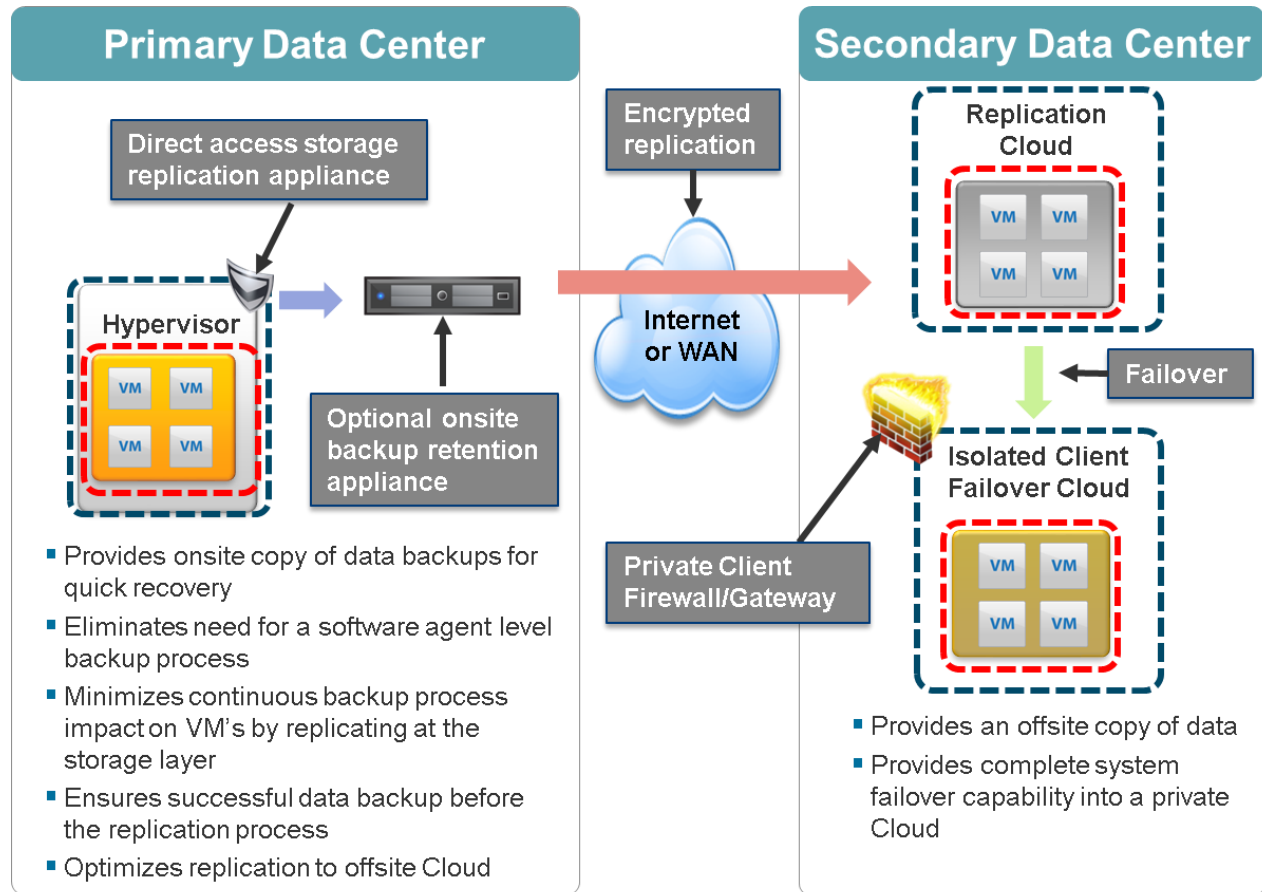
Primary Data Center

Direct access storage replication appliance

Hypervisor

VM VM
VM VM

Optional onsite backup retention appliance

- Provides onsite copy of data backups for quick recovery
- Eliminates need for a software agent level backup process
- Minimizes continuous backup process impact on VM's by replicating at the storage layer
- Ensures successful data backup before the replication process
- Optimizes replication to offsite Cloud

Encrypted replication

Internet or WAN

Private Client Firewall/Gateway

Secondary Data Center

Replication Cloud

VM VM
VM VM

Failover

Isolated Client Failover Cloud

VM VM
VM VM

- Provides an offsite copy of data
- Provides complete system failover capability into a private Cloud